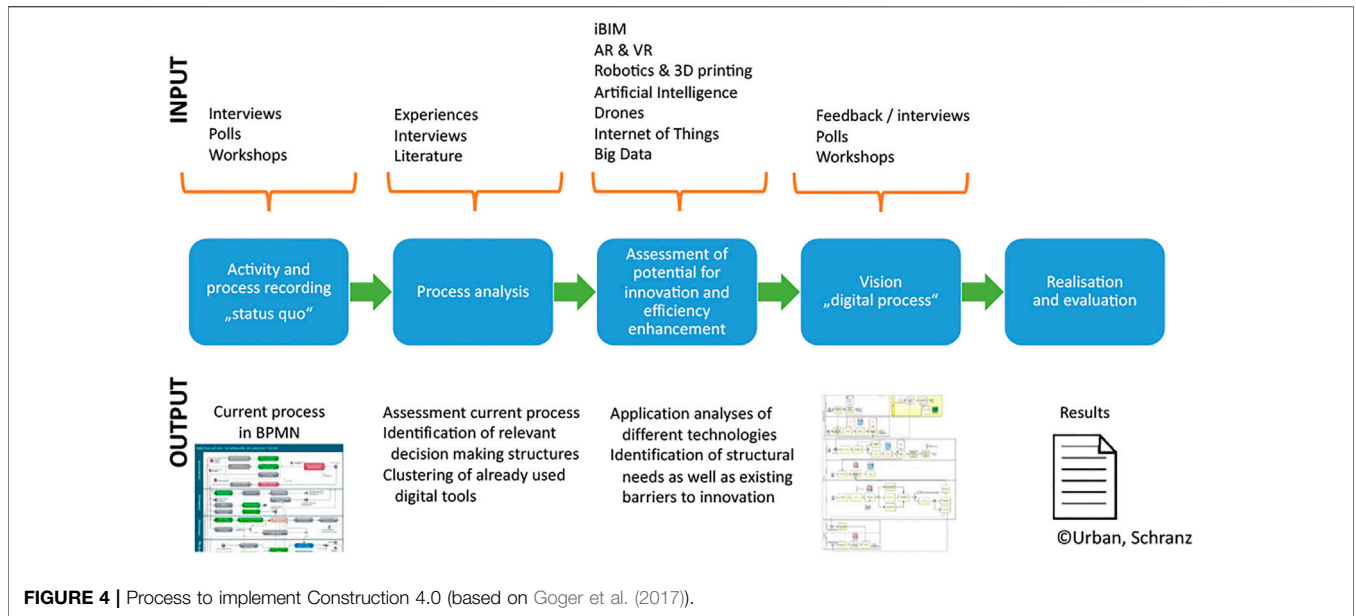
INPUT

Interviews
Polls
Workshops

Experiences
Interviews
Literature

iBIM
AR & VR
Robotics & 3D printing
Artificial Intelligence
Drones
Internet of Things
Big Data

Feedback / interviews
Polls
Workshops

Activity and process recording „status quo"

Process analysis

Assessment of potential for innovation and efficiency enhancement

Vision „digital process"

Realisation and evaluation

OUTPUT

Current process in BPMN

Assessment current process
Identification of relevant decision making structures
Clustering of already used digital tools

Application analyses of different technologies
Identification of structural needs as well as existing barriers to innovation

Results

©Urban, Schranz

FIGURE 4 | Process to implement Construction 4.0 (based on Goger et al. (2017)).